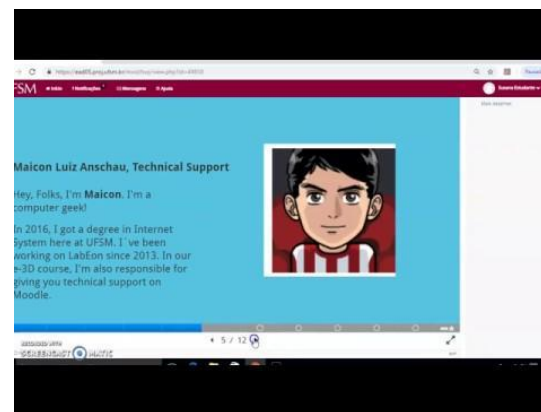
https://ead05.proj.ufsm.br/mod/hvp/view.php?id=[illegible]

FSM Início Notificações Mensagens Ajuda

Maicon Luiz Anschau, Technical Support

Hey, Folks, I'm Maicon. I'm a computer geek!

In 2016, I got a degree in Internet System here at UFSM. I´ve been working on LabEon since 2013. In our e-3D course, I'm also responsible for giving you technical support on Moodle.

5 / 12

RECORDED WITH SCREENCAST-O-MATIC